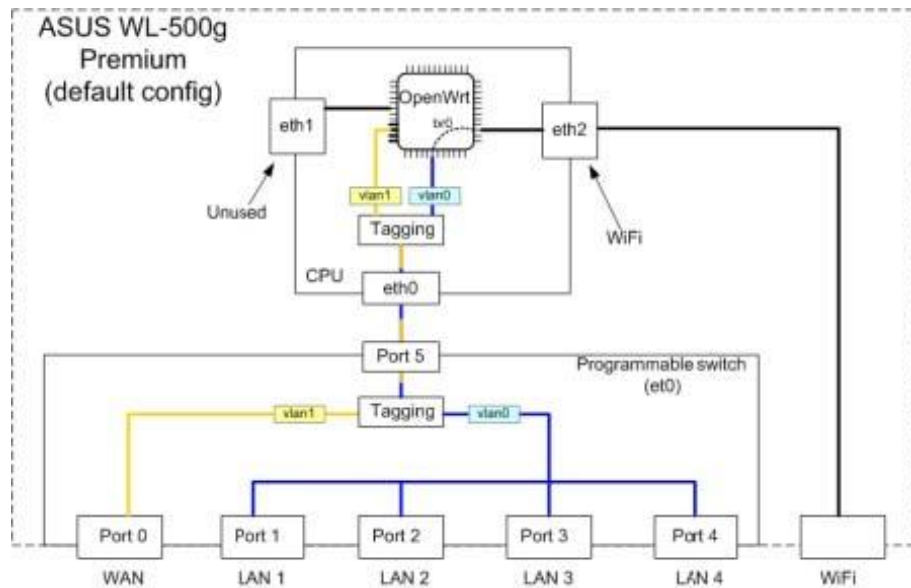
ASUS WL-500g Premium (default config)

OpenWrt

br0

eth1

eth2

vlan1

vlan0

Unused

WiFi

Tagging

CPU

eth0

Port 5

Programmable switch (et0)

vlan1

Tagging

vlan0

Port 0

Port 1

Port 2

Port 3

Port 4

WAN

LAN 1

LAN 2

LAN 3

LAN 4

WiFi